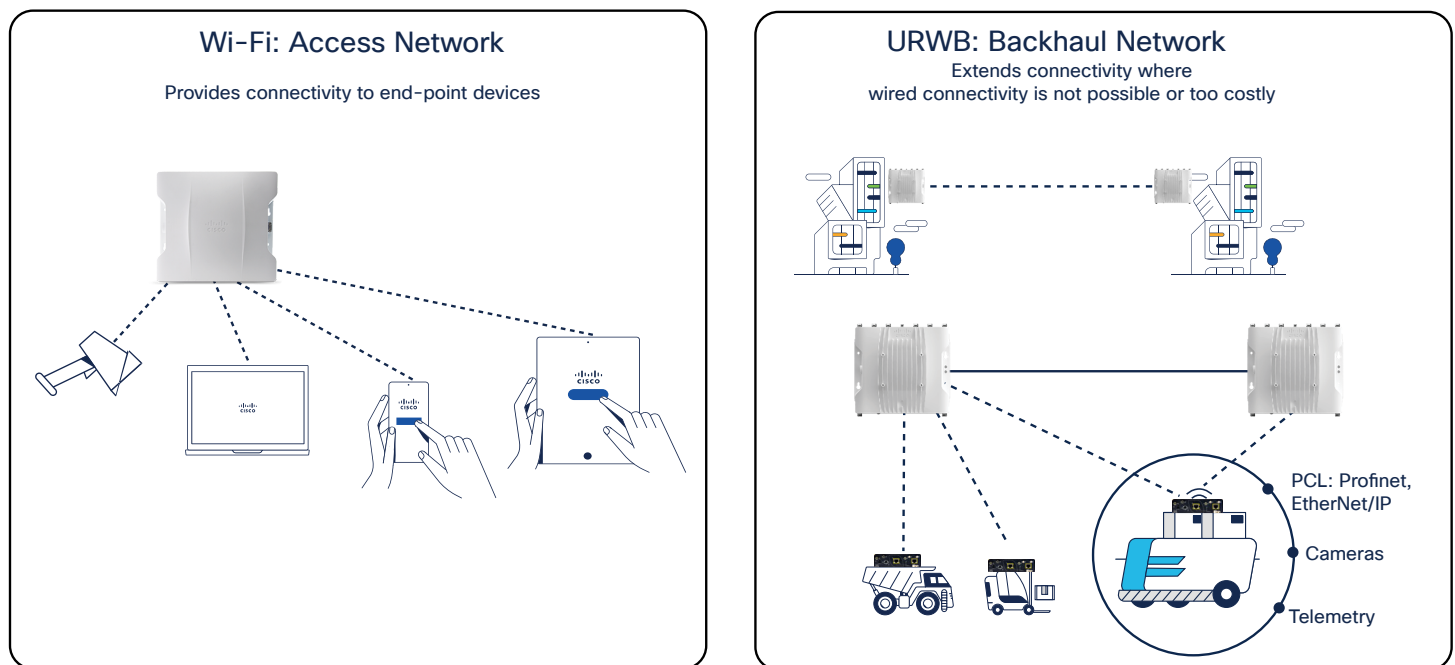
Wi-Fi: Access Network

Provides connectivity to end-point devices

cisco

cisco

cisco

URWB: Backhaul Network

Extends connectivity where wired connectivity is not possible or too costly

PCL: Profinet, EtherNet/IP

Cameras

Telemetry